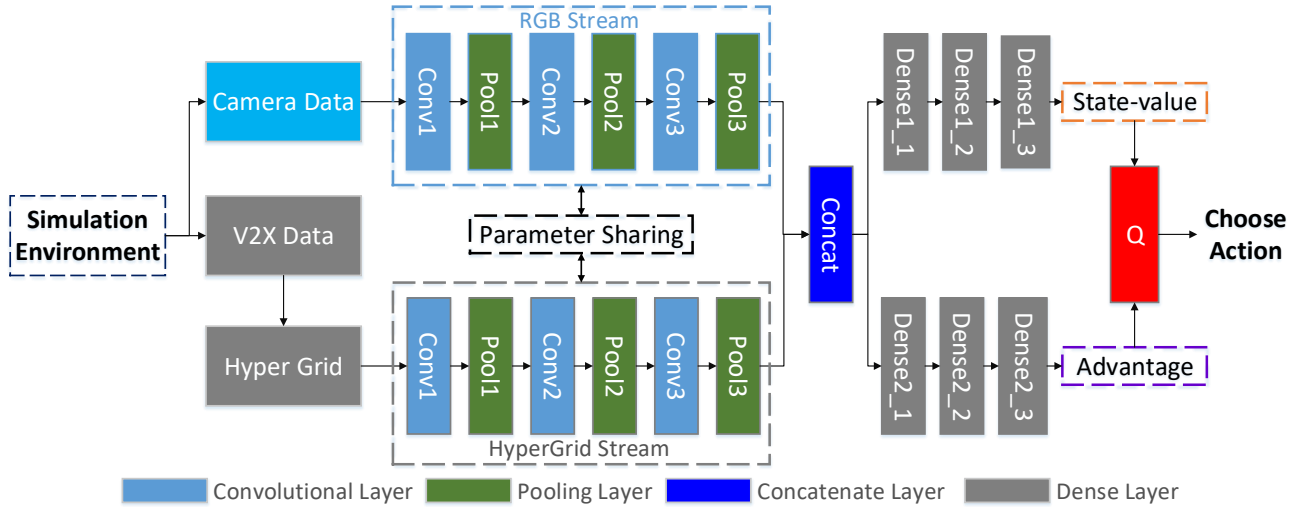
RGB Stream

Camera Data

Conv1

Pool1

Conv2

Pool2

Conv3

Pool3

Simulation Environment

V2X Data

Parameter Sharing

Hyper Grid

Conv1

Pool1

Conv2

Pool2

Conv3

Pool3

HyperGrid Stream

Concat

Dense1_1

Dense1_2

Dense1_3

State-value

Q

Choose Action

Dense2_1

Dense2_2

Dense2_3

Advantage

Convolutional Layer

Pooling Layer

Concatenate Layer

Dense Layer